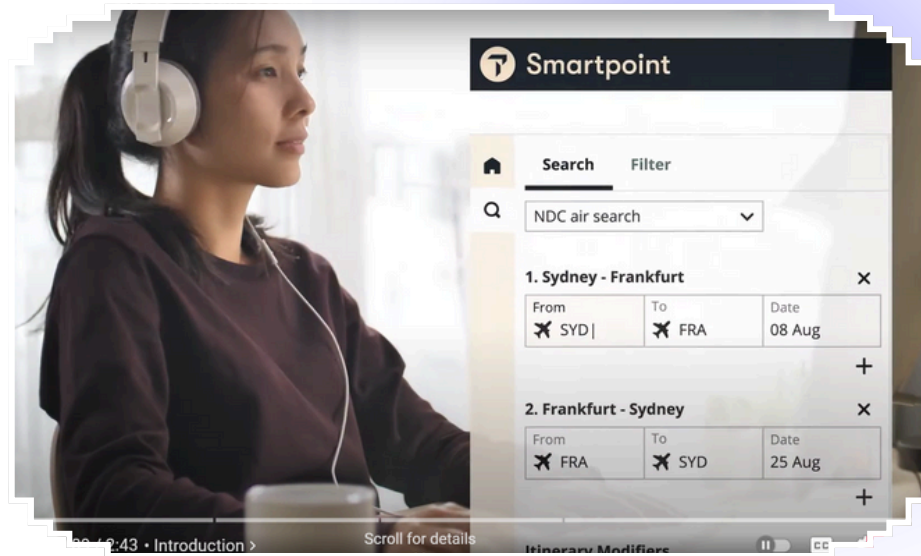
Smartpoint

Search Filter

NDC air search

1. Sydney - Frankfurt

| From | To | Date |
|---|---|---|
| SYD | FRA | 08 Aug |

+

2. Frankfurt - Sydney

| From | To | Date |
|---|---|---|
| FRA | SYD | 25 Aug |

+

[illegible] / 2:43 • Introduction >

Scroll for details

Itinerary Modifiers